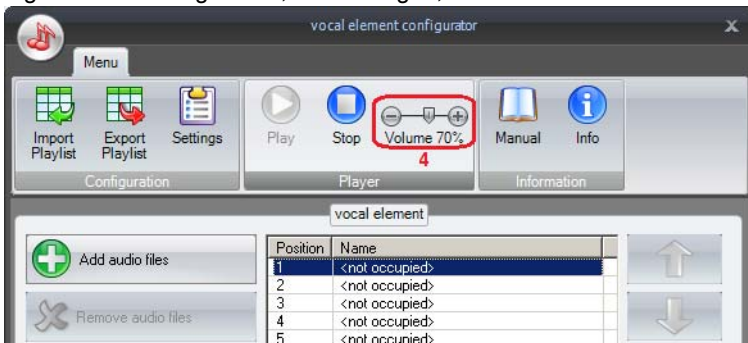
vocal element configurator

Menu

Import Playlist
Export Playlist
Settings
Configuration

Play
Stop
Volume 70%
4
Player

Manual
Info
Information

vocal element

Add audio files

Remove audio files

| Position | Name |
|---|---|
| 1 | <not occupied> |
| 2 | <not occupied> |
| 3 | <not occupied> |
| 4 | <not occupied> |
| 5 | <not occupied> |